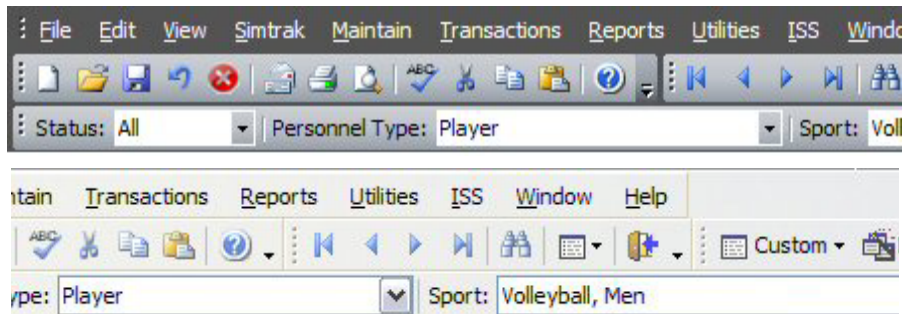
File Edit View Simtrak Maintain Transactions Reports Utilities ISS Windo

Status: All
Personnel Type: Player
Sport: Voll

ntain Transactions Reports Utilities ISS Window Help

Custom

ype: Player
Sport: Volleyball, Men